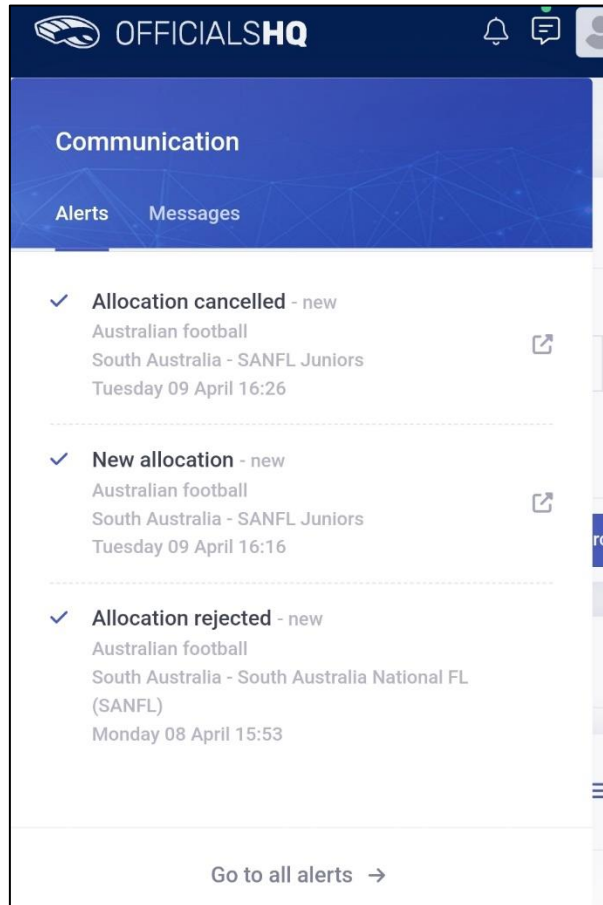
OFFICIALSHQ

Communication

Alerts Messages

✓ Allocation cancelled - new
Australian football
South Australia - SANFL Juniors
Tuesday 09 April 16:26

✓ New allocation - new
Australian football
South Australia - SANFL Juniors
Tuesday 09 April 16:16

✓ Allocation rejected - new
Australian football
South Australia - South Australia National FL (SANFL)
Monday 08 April 15:53

Go to all alerts →